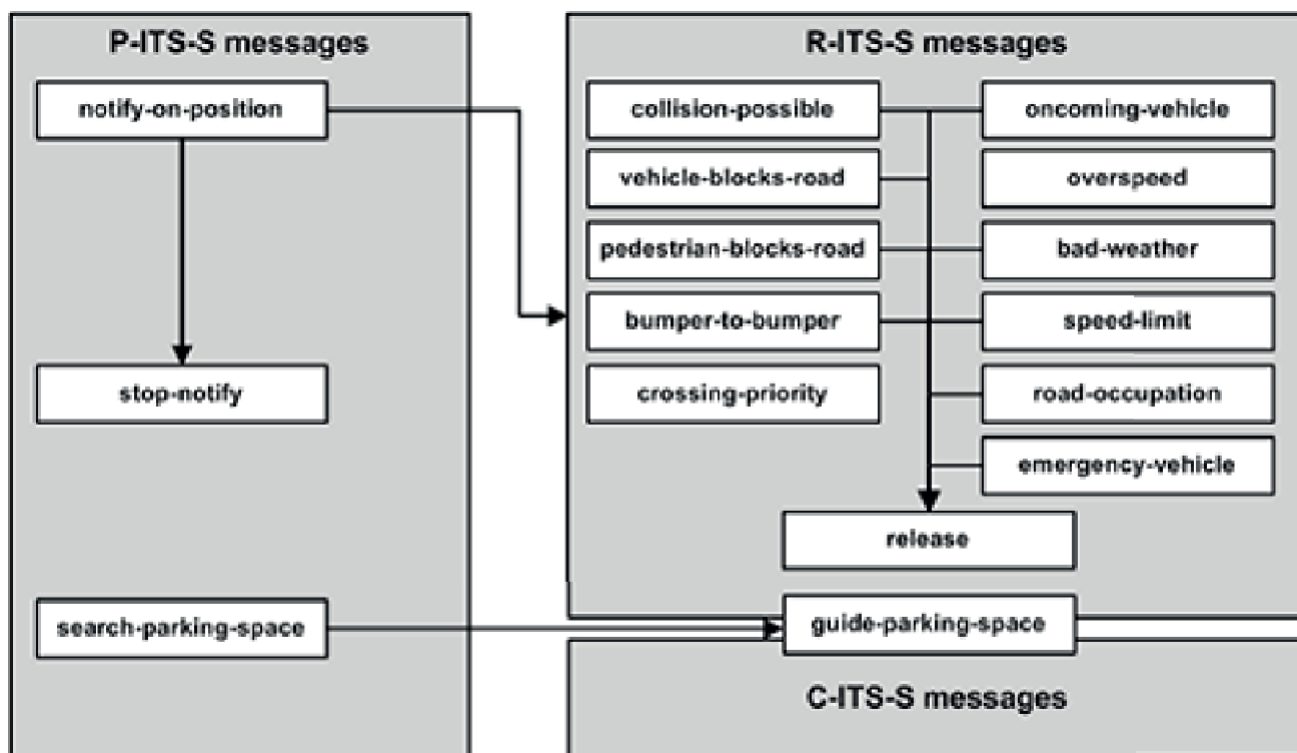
P-ITS-S messages

notify-on-position

stop-notify

search-parking-space

R-ITS-S messages

collision-possible

oncoming-vehicle

vehicle-blocks-road

overspeed

pedestrian-blocks-road

bad-weather

bumper-to-bumper

speed-limit

crossing-priority

road-occupation

emergency-vehicle

release

guide-parking-space

C-ITS-S messages